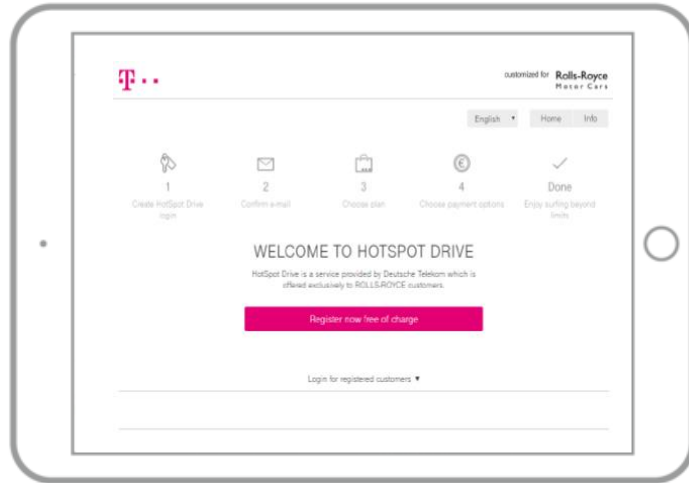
T · ·

customized for Rolls-Royce Motor Cars

English ▾

Home Info

1
Create HotSpot Drive login

2
Confirm e-mail

3
Choose plan

4
Choose payment options

Done
Enjoy surfing beyond limits

WELCOME TO HOTSPOT DRIVE

HotSpot Drive is a service provided by Deutsche Telekom which is offered exclusively to ROLLS-ROYCE customers.

Register now free of charge

Login for registered customers ▾